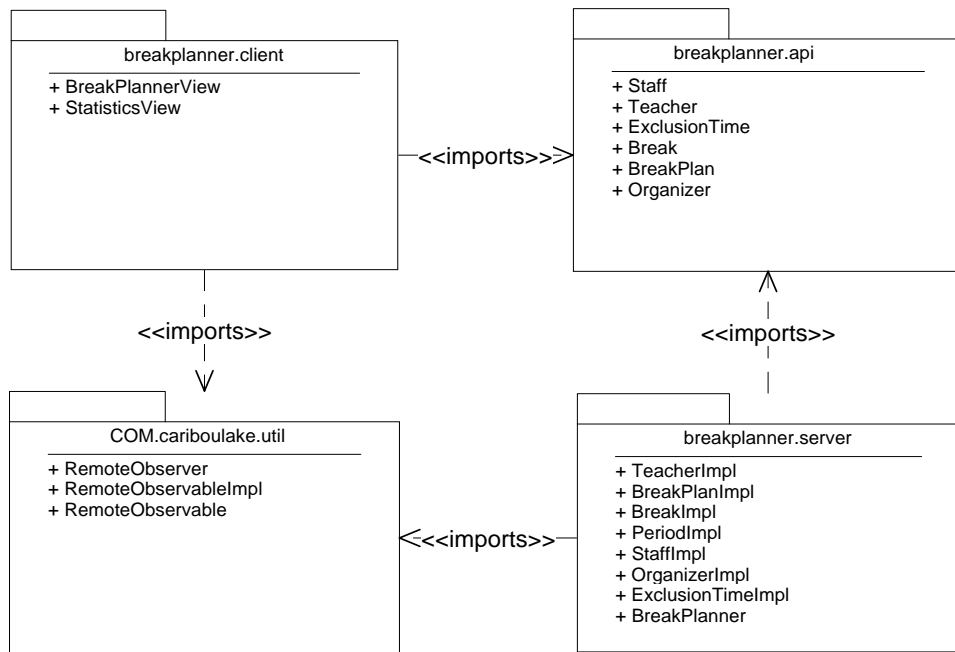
breakplanner.client

+ BreakPlannerView
+ StatisticsView

<<imports>>

breakplanner.api

+ Staff
+ Teacher
+ ExclusionTime
+ Break
+ BreakPlan
+ Organizer

<<imports>>

<<imports>>

COM.cariboulake.util

+ RemoteObserver
+ RemoteObservableImpl
+ RemoteObservable

<<imports>>

breakplanner.server

+ TeacherImpl
+ BreakPlanImpl
+ BreakImpl
+ PeriodImpl
+ StaffImpl
+ OrganizerImpl
+ ExclusionTimeImpl
+ BreakPlanner